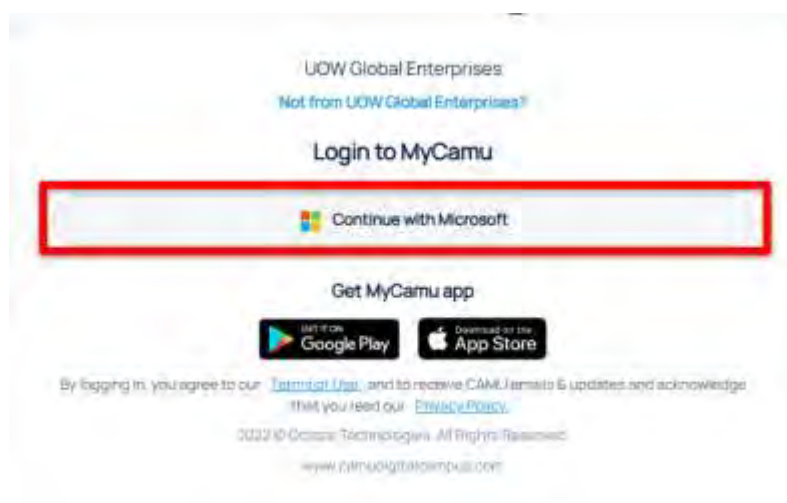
UOW Global Enterprises

Not from UOW Global Enterprises?

Login to MyCamu

Continue with Microsoft

Get MyCamu app

GET IT ON Google Play

Download on the App Store

By logging in, you agree to our Terms of Use and to receive CAMU emails & updates and acknowledge that you read our Privacy Policy.

2022 © Octopus Technologies. All Rights Reserved.

www.camudigitalcampus.com